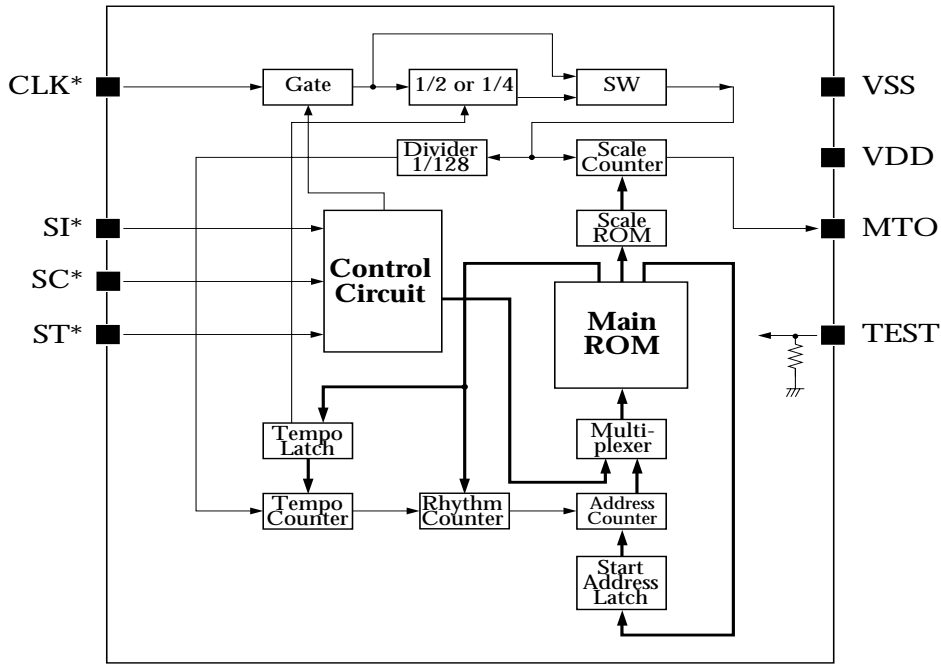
CLK*
Gate
1/2 or 1/4
SW
VSS
Divider 1/128
Scale Counter
VDD
SI*
Control Circuit
Scale ROM
MTO
SC*
ST*
Main ROM
TEST
Tempo Latch
Multi-plexer
Tempo Counter
Rhythm Counter
Address Counter
Start Address Latch